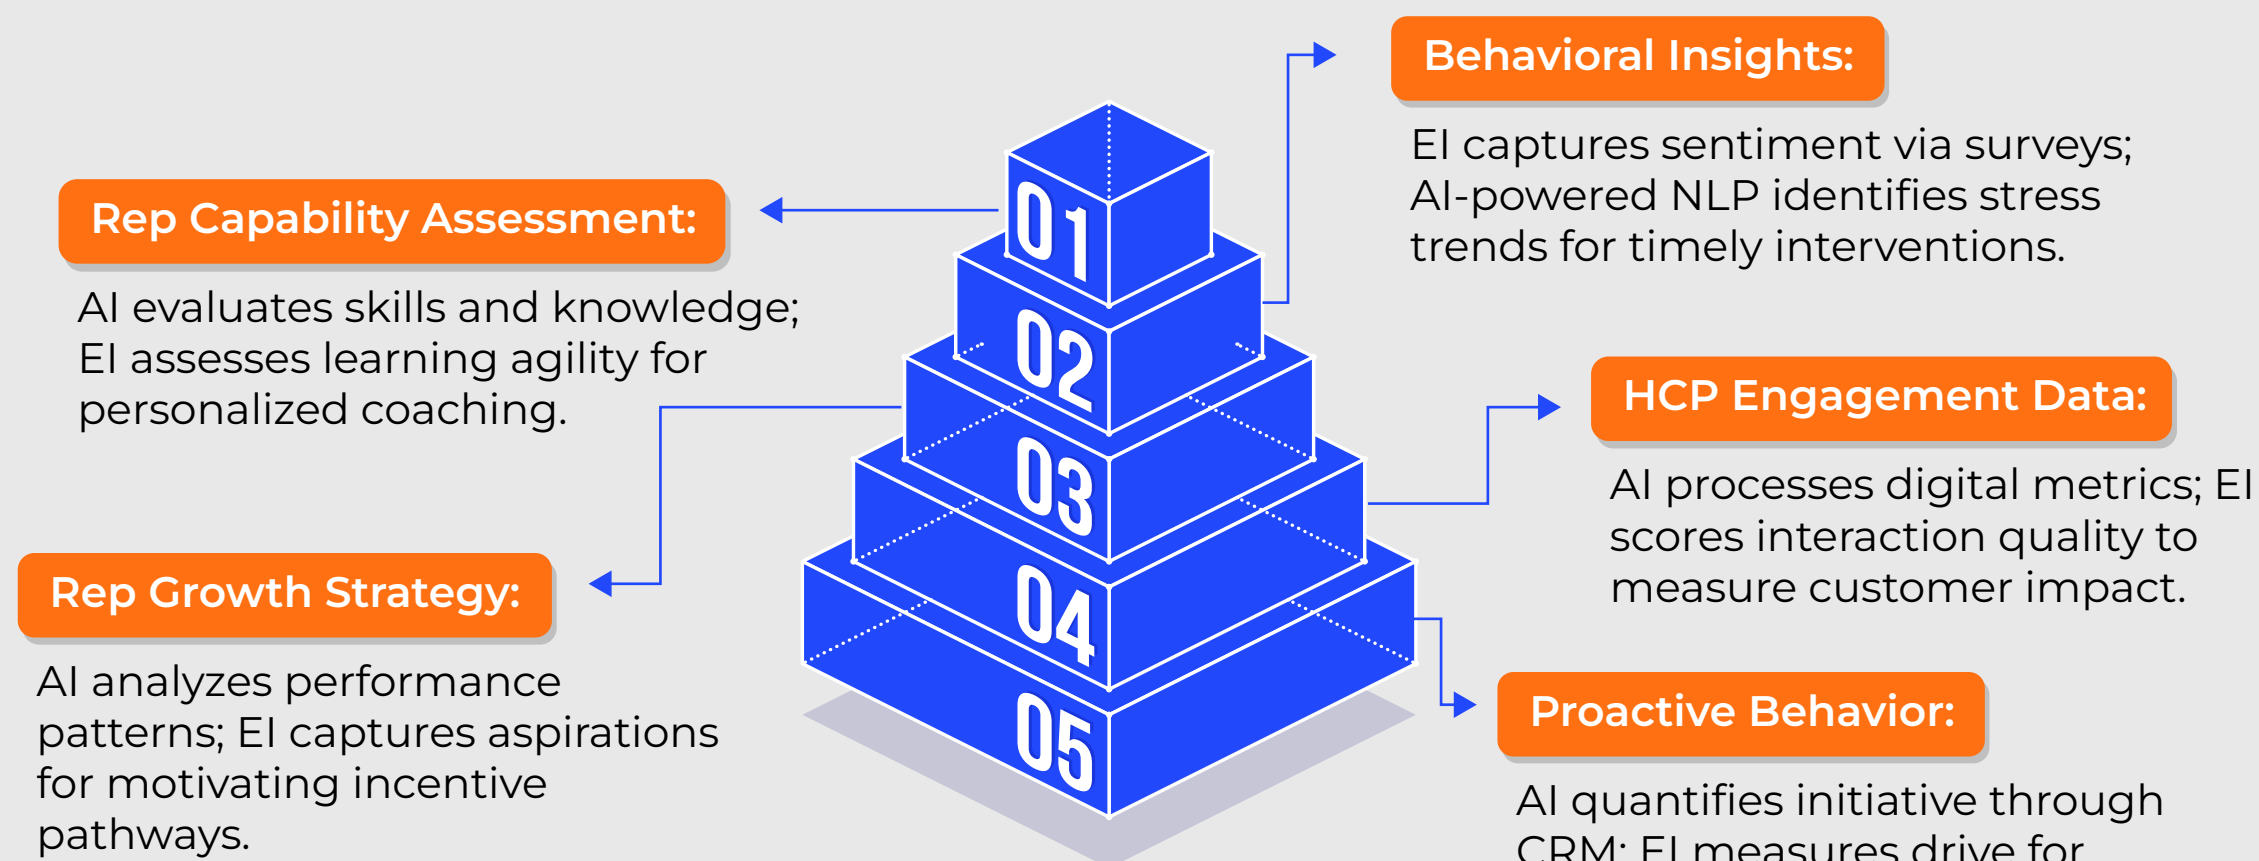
Behavioral Insights:

EI captures sentiment via surveys; AI-powered NLP identifies stress trends for timely interventions.

Rep Capability Assessment:

AI evaluates skills and knowledge; EI assesses learning agility for personalized coaching.

01

02

03

04

05

HCP Engagement Data:

AI processes digital metrics; EI scores interaction quality to measure customer impact.

Rep Growth Strategy:

AI analyzes performance patterns; EI captures aspirations for motivating incentive pathways.

Proactive Behavior:

AI quantifies initiative through CRM; EI measures drive for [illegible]